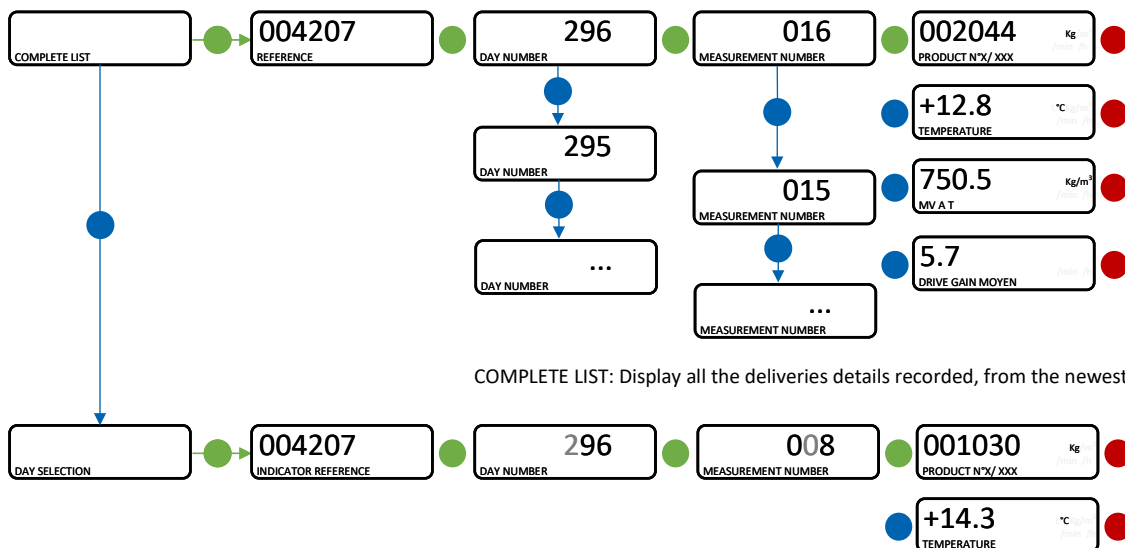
COMPLETE LIST

004207
REFERENCE

296
DAY NUMBER

016
MEASUREMENT NUMBER

002044 Kg
PRODUCT N°X/ XXX

+12.8 °C
TEMPERATURE

295
DAY NUMBER

015
MEASUREMENT NUMBER

750.5 Kg/m³
MV A T

...
DAY NUMBER

5.7
DRIVE GAIN MOYEN

...
MEASUREMENT NUMBER

COMPLETE LIST: Display all the deliveries details recorded, from the newest

DAY SELECTION

004207
INDICATOR REFERENCE

296
DAY NUMBER

008
MEASUREMENT NUMBER

001030 Kg
PRODUCT N°X/ XXX

+14.3 °C
TEMPERATURE